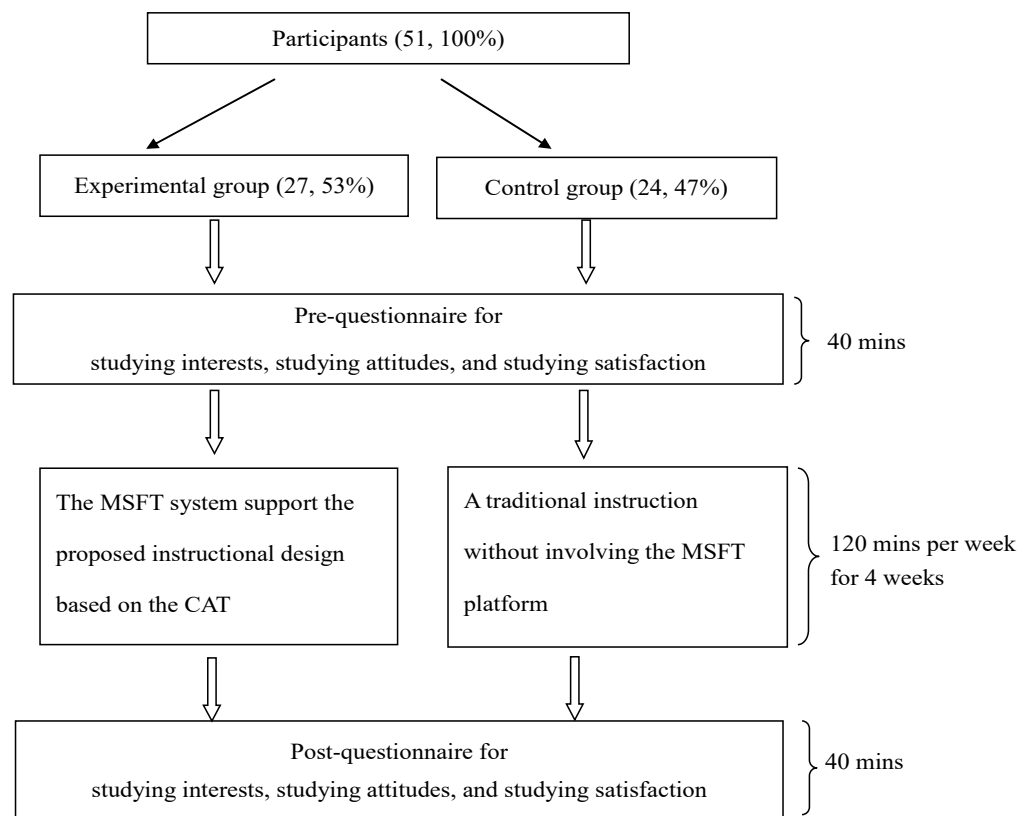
Participants (51, 100%)

Experimental group (27, 53%)

Control group (24, 47%)

Pre-questionnaire for studying interests, studying attitudes, and studying satisfaction

40 mins

The MSFT system support the proposed instructional design based on the CAT

A traditional instruction without involving the MSFT platform

120 mins per week for 4 weeks

Post-questionnaire for studying interests, studying attitudes, and studying satisfaction

40 mins